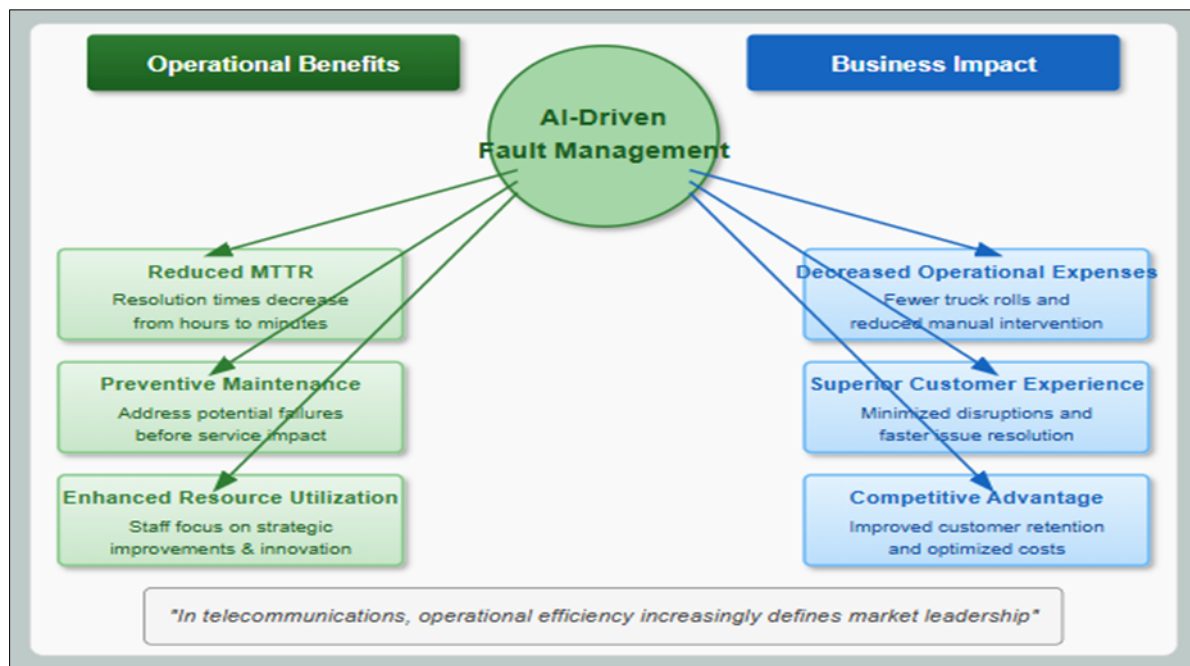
Operational Benefits

Business Impact

AI-Driven Fault Management

Reduced MTTR
Resolution times decrease from hours to minutes

Preventive Maintenance
Address potential failures before service impact

Enhanced Resource Utilization
Staff focus on strategic improvements & innovation

Decreased Operational Expenses
Fewer truck rolls and reduced manual intervention

Superior Customer Experience
Minimized disruptions and faster issue resolution

Competitive Advantage
Improved customer retention and optimized costs

"In telecommunications, operational efficiency increasingly defines market leadership"